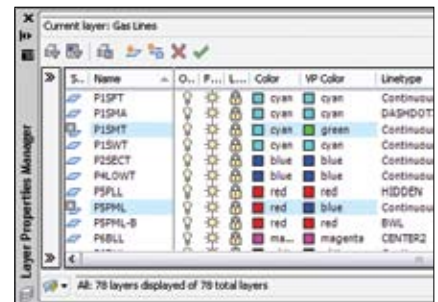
Current layer: Gas Lines

| S... | Name | O... | F... | L... | Color | VP Color | Linetype |
|---|---|---|---|---|---|---|---|
| | P1SPT | | | | cyan | cyan | Continuou |
| | P1SMA | | | | cyan | cyan | DASHDOT |
| | P1SMT | | | | cyan | green | Continuou |
| | P1SWT | | | | cyan | cyan | Continuou |
| | P2SECT | | | | blue | blue | Continuou |
| | P4LOWT | | | | blue | blue | Continuou |
| | P5PLL | | | | red | red | HIDDEN |
| | P5PML | | | | red | blue | Continuou |
| | P5PML-B | | | | red | red | BWL |
| | P6BLL | | | | ma... | magenta | CENTER2 |

Layer Properties Manager

All: 78 layers displayed of 78 total layers